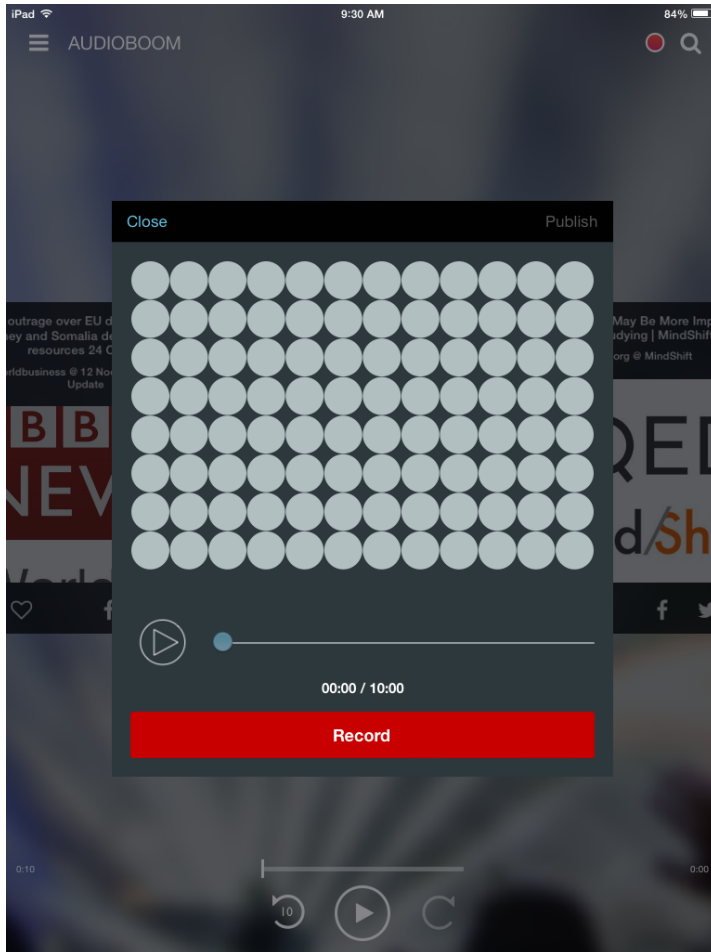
iPad 9:30 AM 84%

AUDIOBOOM

Close Publish

outrage over EU d
ey and Somalia de
resources 24 C
rldbusiness @ 12 No
Update

BB
NEV

May Be More Imp
udying | MindShift
org @ MindShift

QED
d/Sh

00:00 / 10:00

Record

0:10

0:00

10